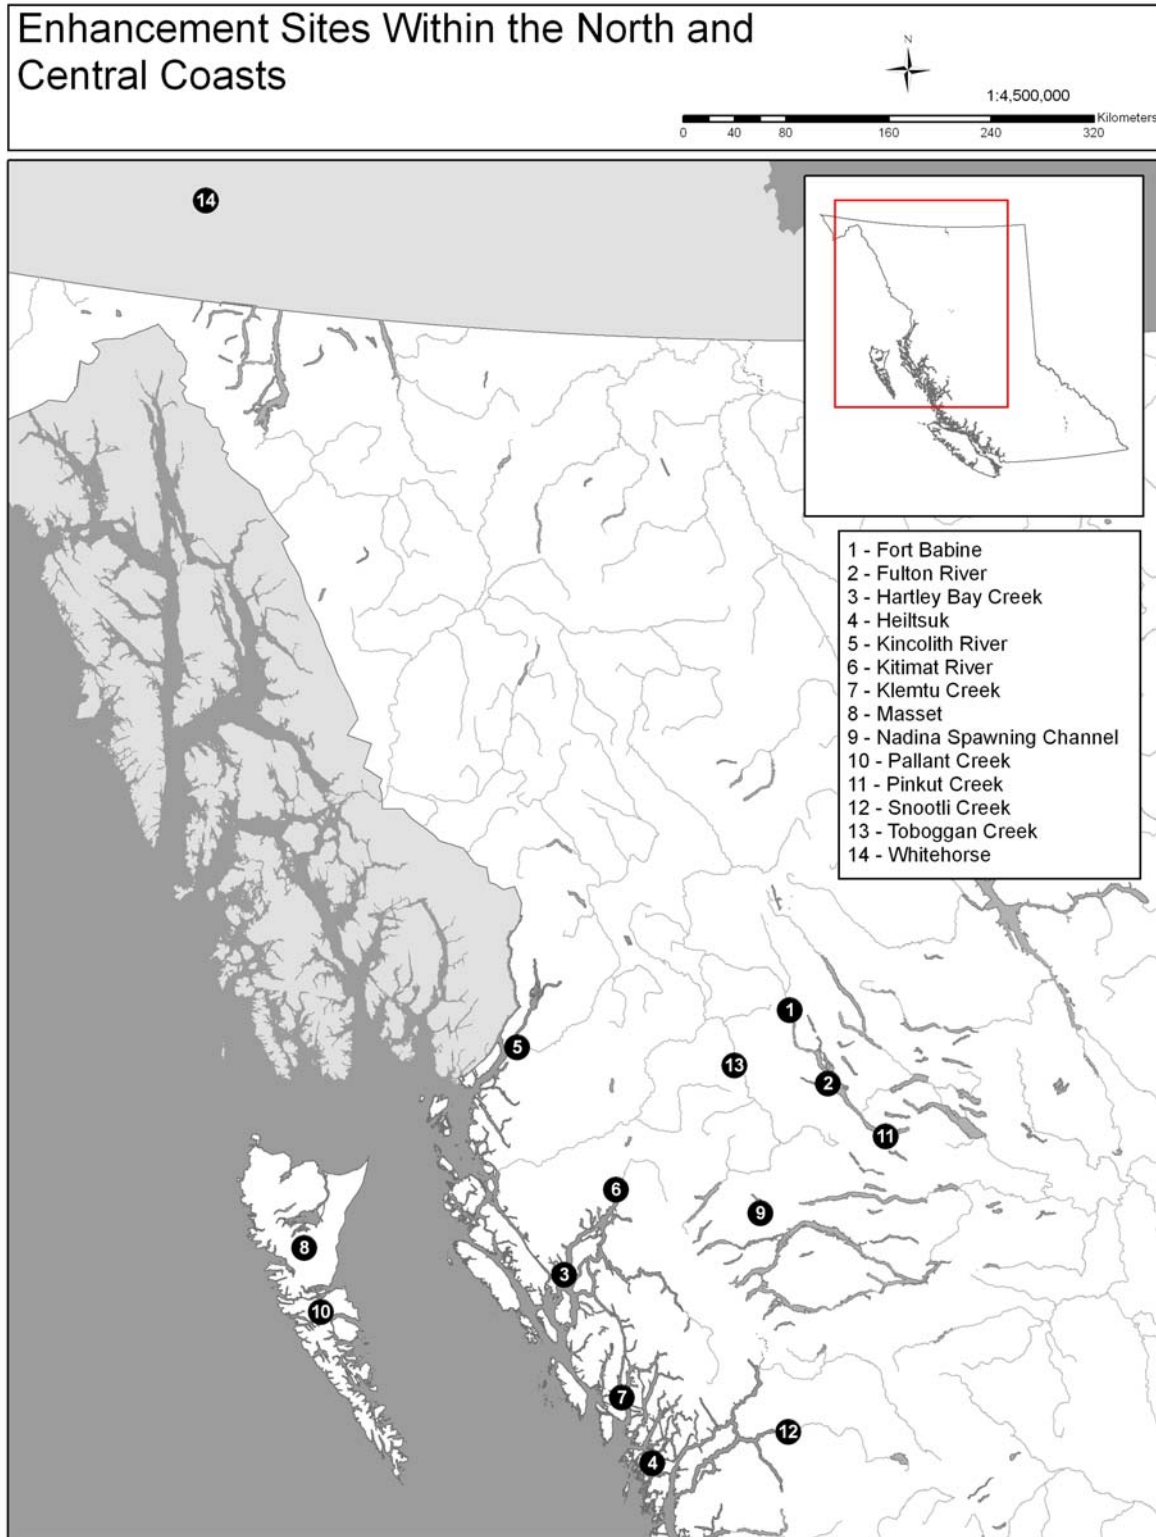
Enhancement Sites Within the North and Central Coasts

N

1:4,500,000

0 40 80 160 240 320 Kilometers

14

1 - Fort Babine
2 - Fulton River
3 - Hartley Bay Creek
4 - Heiltsuk
5 - Kincolith River
6 - Kitimat River
7 - Klemtu Creek
8 - Masset
9 - Nadina Spawning Channel
10 - Pallant Creek
11 - Pinkut Creek
12 - Snootli Creek
13 - Toboggan Creek
14 - Whitehorse

1
5
13
2
11
6
9
8
3
10
7
12
4